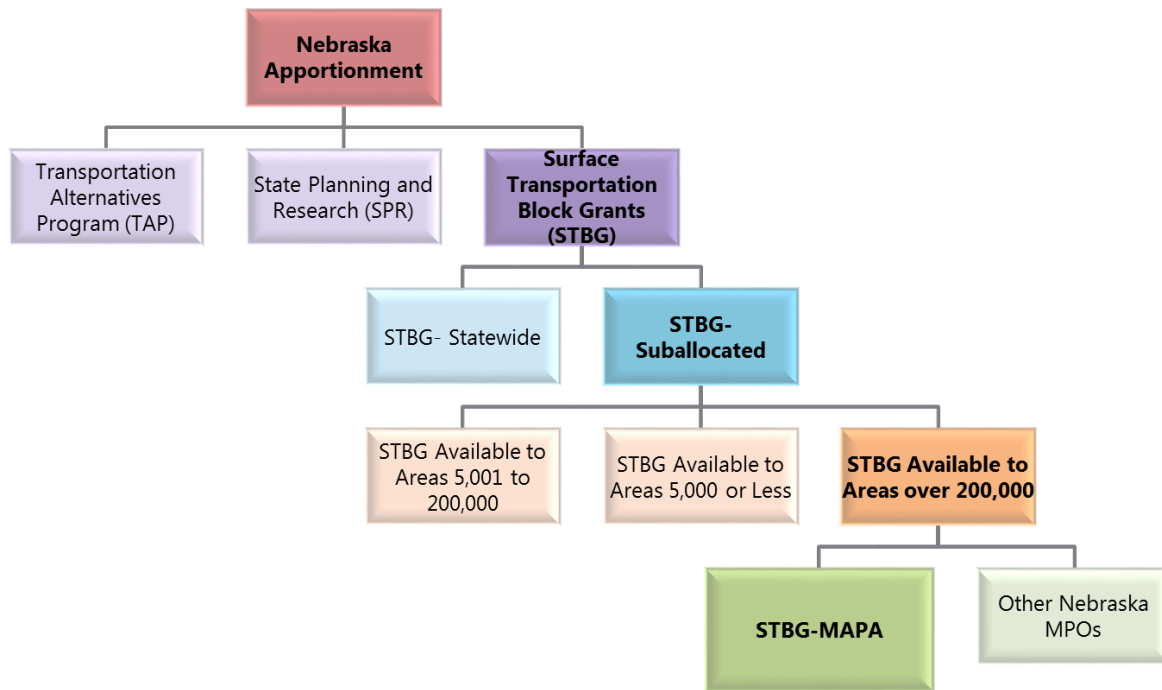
Nebraska Apportionment

Transportation Alternatives Program (TAP)

State Planning and Research (SPR)

Surface Transportation Block Grants (STBG)

STBG- Statewide

STBG- Suballocated

STBG Available to Areas 5,001 to 200,000

STBG Available to Areas 5,000 or Less

STBG Available to Areas over 200,000

STBG-MAPA

Other Nebraska MPOs